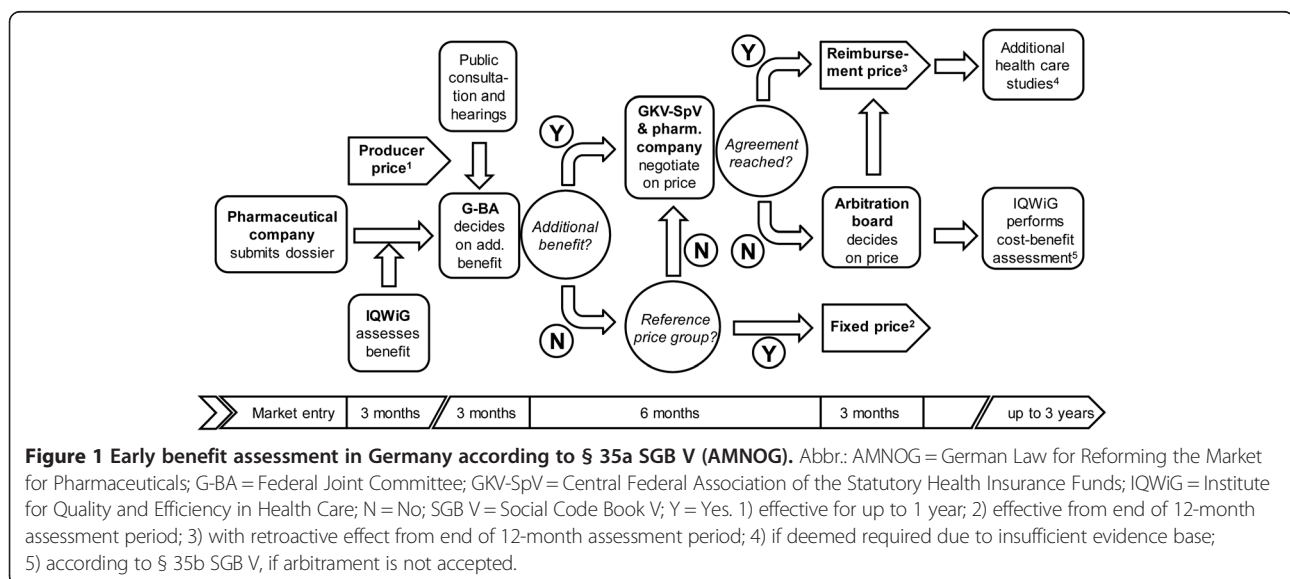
Public consultation and hearings

Producer price$^1$

Pharmaceutical company submits dossier

IQWiG assesses benefit

G-BA decides on add. benefit

Additional benefit?

Y

N

GKV-SpV & pharm. company negotiate on price

N

Reference price group?

Y

Fixed price$^2$

Y

Agreement reached?

N

Reimbursement price$^3$

Additional health care studies$^4$

Arbitration board decides on price

IQWiG performs cost-benefit assessment$^5$

Market entry | 3 months | 3 months | 6 months | 3 months | | up to 3 years

**Figure 1 Early benefit assessment in Germany according to § 35a SGB V (AMNOG).** Abbr.: AMNOG = German Law for Reforming the Market for Pharmaceuticals; G-BA = Federal Joint Committee; GKV-SpV = Central Federal Association of the Statutory Health Insurance Funds; IQWiG = Institute for Quality and Efficiency in Health Care; N = No; SGB V = Social Code Book V; Y = Yes. 1) effective for up to 1 year; 2) effective from end of 12-month assessment period; 3) with retroactive effect from end of 12-month assessment period; 4) if deemed required due to insufficient evidence base; 5) according to § 35b SGB V, if arbitrament is not accepted.